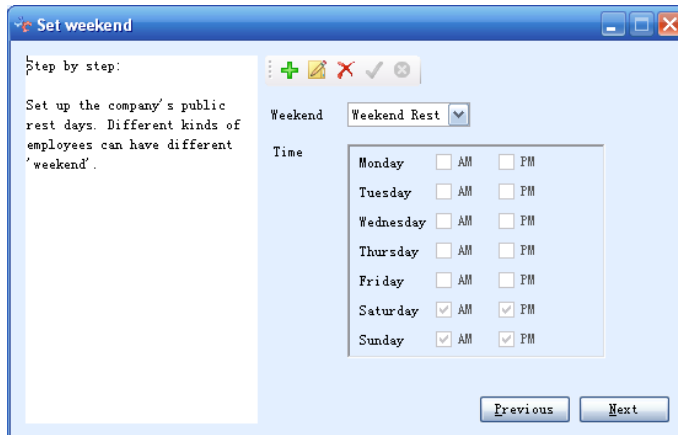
Set weekend

Step by step:

Set up the company's public rest days. Different kinds of employees can have different 'weekend'.

Weekend Weekend Rest

Time

| | | |
|---|---|---|
| Monday | AM | PM |
| Tuesday | AM | PM |
| Wednesday | AM | PM |
| Thursday | AM | PM |
| Friday | AM | PM |
| Saturday | AM | PM |
| Sunday | AM | PM |

Previous Next